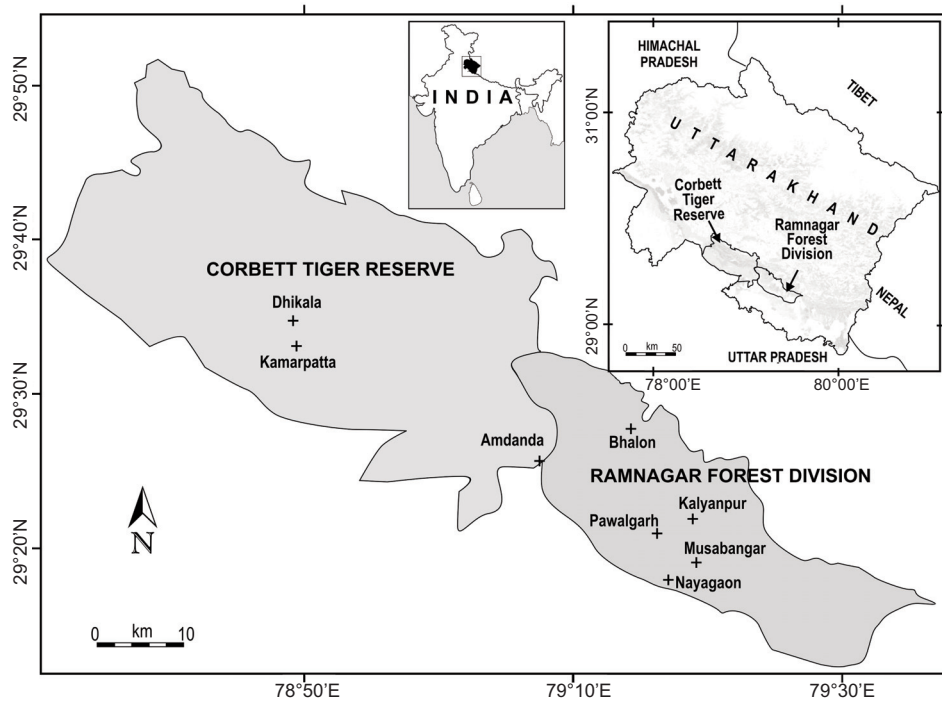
29°50'N
29°40'N
29°30'N
29°20'N
INDIA
HIMACHAL PRADESH
TIBET
31°00'N
UTTARAKHAND
Corbett Tiger Reserve
Ramnagar Forest Division
NEPAL
29°00'N
0 km 50
UTTAR PRADESH
78°00'E
80°00'E
CORBETT TIGER RESERVE
Dhikala
Kamarpatta
Amdanda
Bhalon
RAMNAGAR FOREST DIVISION
Kalyanpur
Pawalgarh
Musabangar
Nayagaon
N
0 km 10
78°50'E
79°10'E
79°30'E